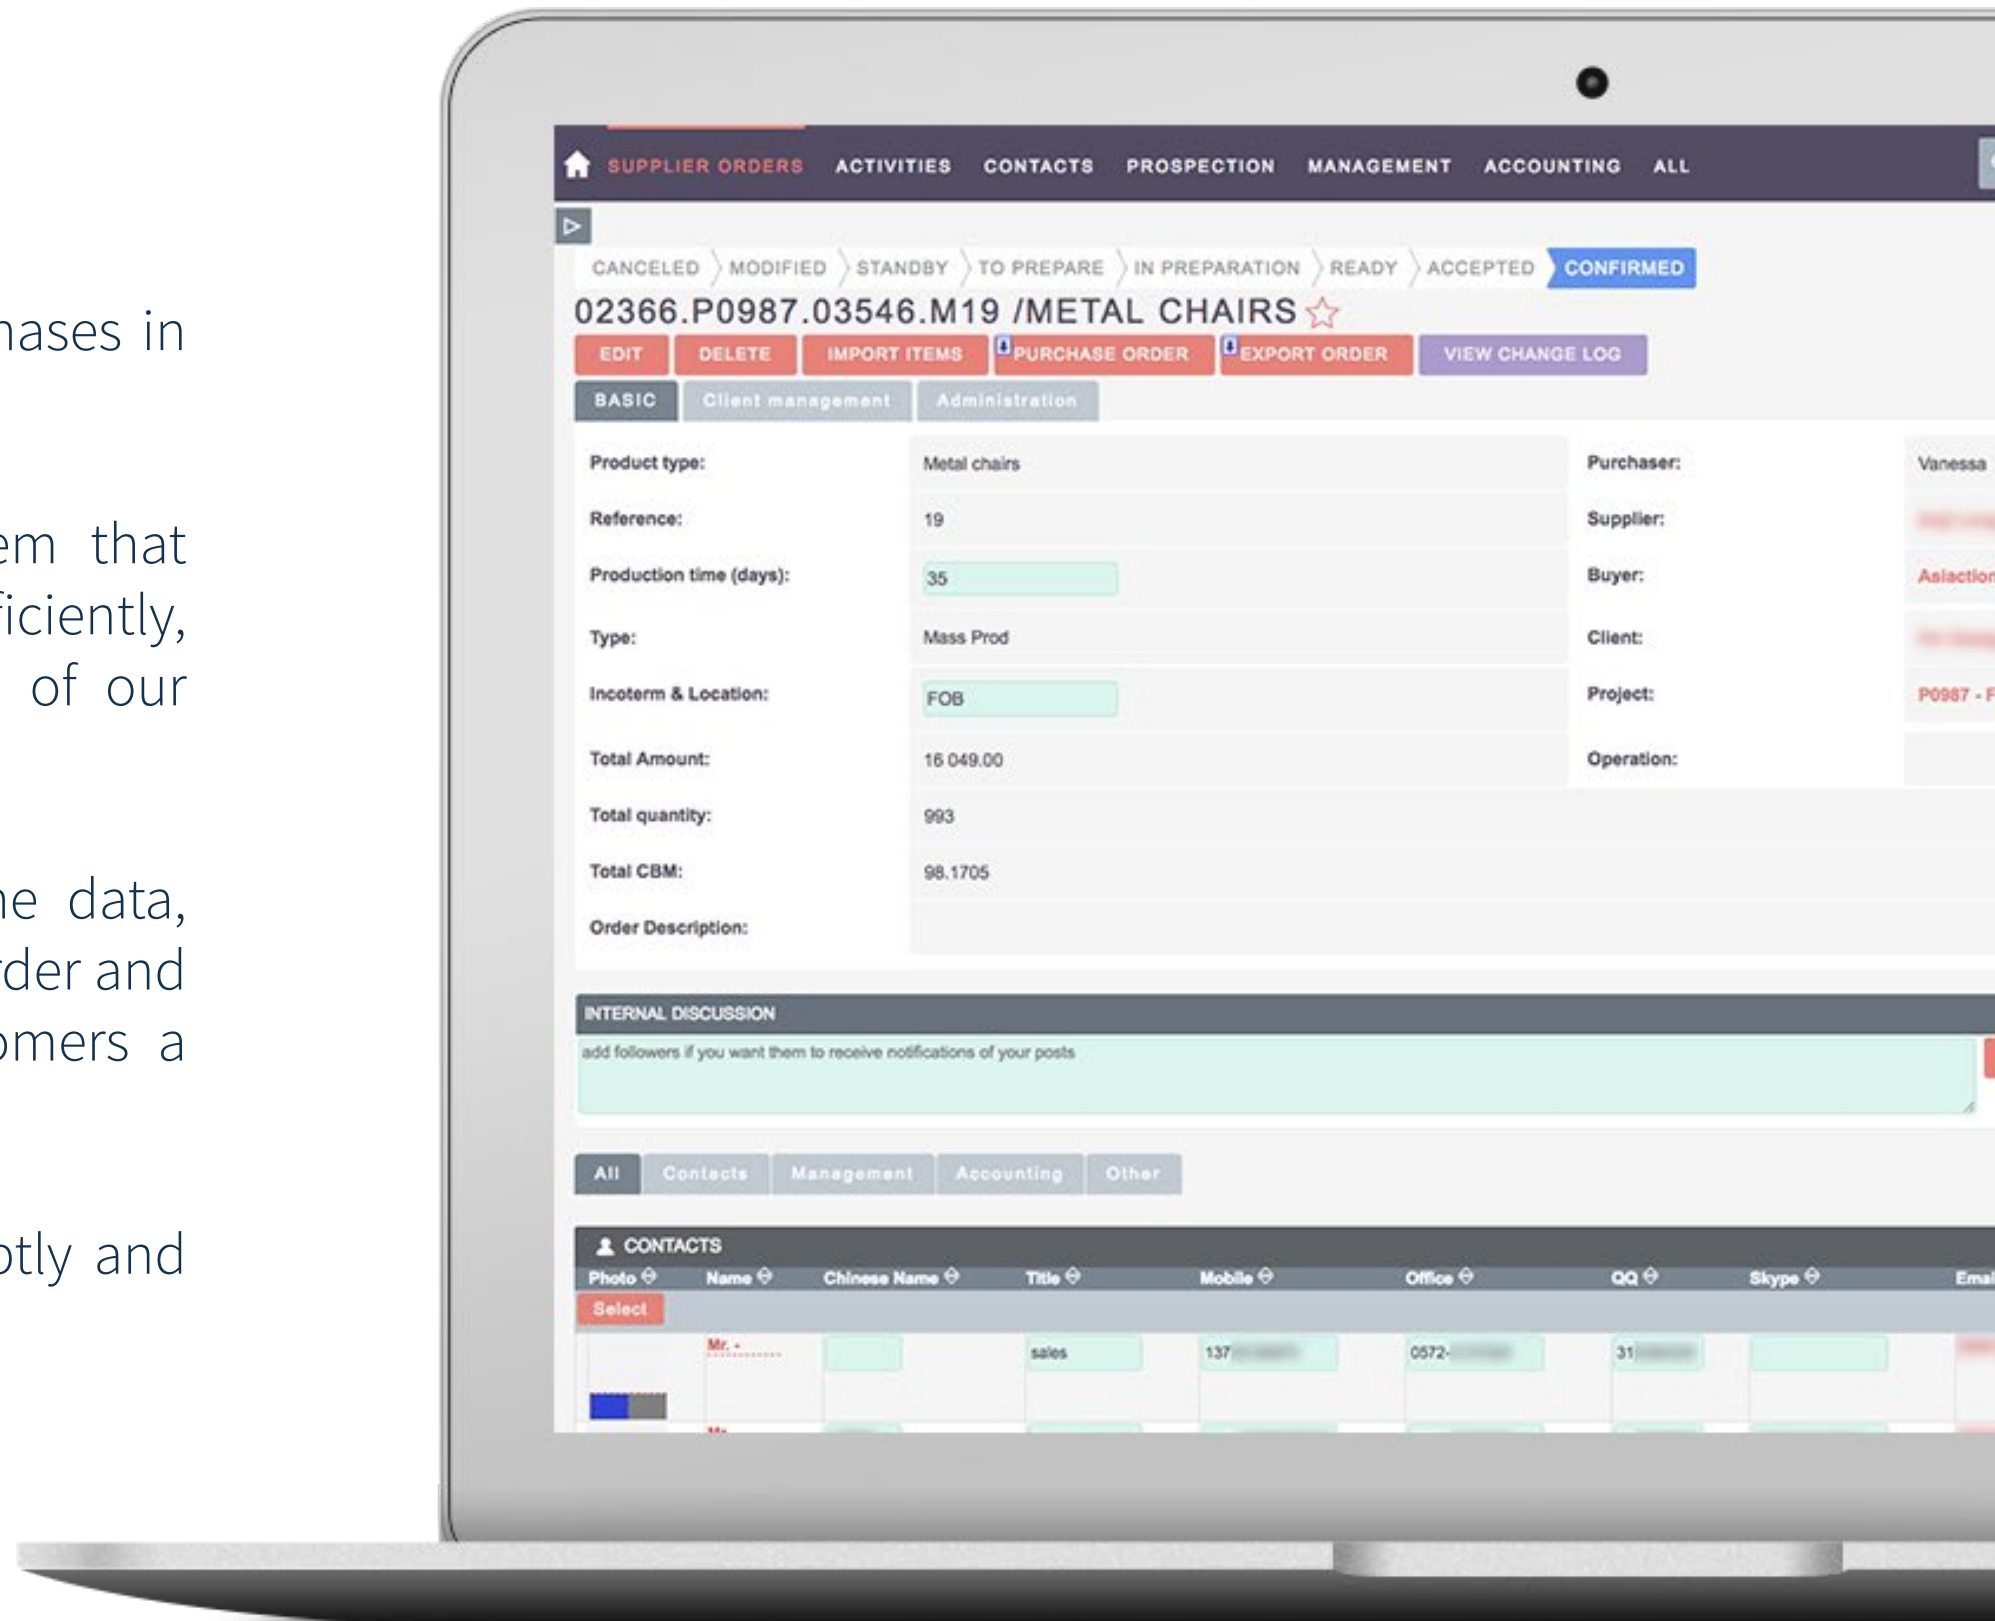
nases in

em that ficiently, of our

ne data, der and omers a

otly and

SUPPLIER ORDERS ACTIVITIES CONTACTS PROSPECTION MANAGEMENT ACCOUNTING ALL

CANCELED MODIFIED STANDBY TO PREPARE IN PREPARATION READY ACCEPTED CONFIRMED

02366.P0987.03546.M19 /METAL CHAIRS

EDIT DELETE IMPORT ITEMS PURCHASE ORDER EXPORT ORDER VIEW CHANGE LOG

BASIC Client management Administration

| Product type: | Metal chairs | Purchaser: | Vanessa |
|---|---|---|---|
| Reference: | 19 | Supplier: | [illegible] |
| Production time (days): | 35 | Buyer: | Asiaction |
| Type: | Mass Prod | Client: | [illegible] |
| Incoterm & Location: | FOB | Project: | P0987 - F |
| Total Amount: | 16 049.00 | Operation: | |
| Total quantity: | 993 | | |
| Total CBM: | 98.1705 | | |
| Order Description: | | | |

INTERNAL DISCUSSION

add followers if you want them to receive notifications of your posts

All Contacts Management Accounting Other

CONTACTS

| Photo | Name | Chinese Name | Title | Mobile | Office | QQ | Skype | Emai |
|---|---|---|---|---|---|---|---|---|
| Select | | | | | | | | |
| | Mr. - | | sales | 137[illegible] | 0572-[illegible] | 31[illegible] | | |